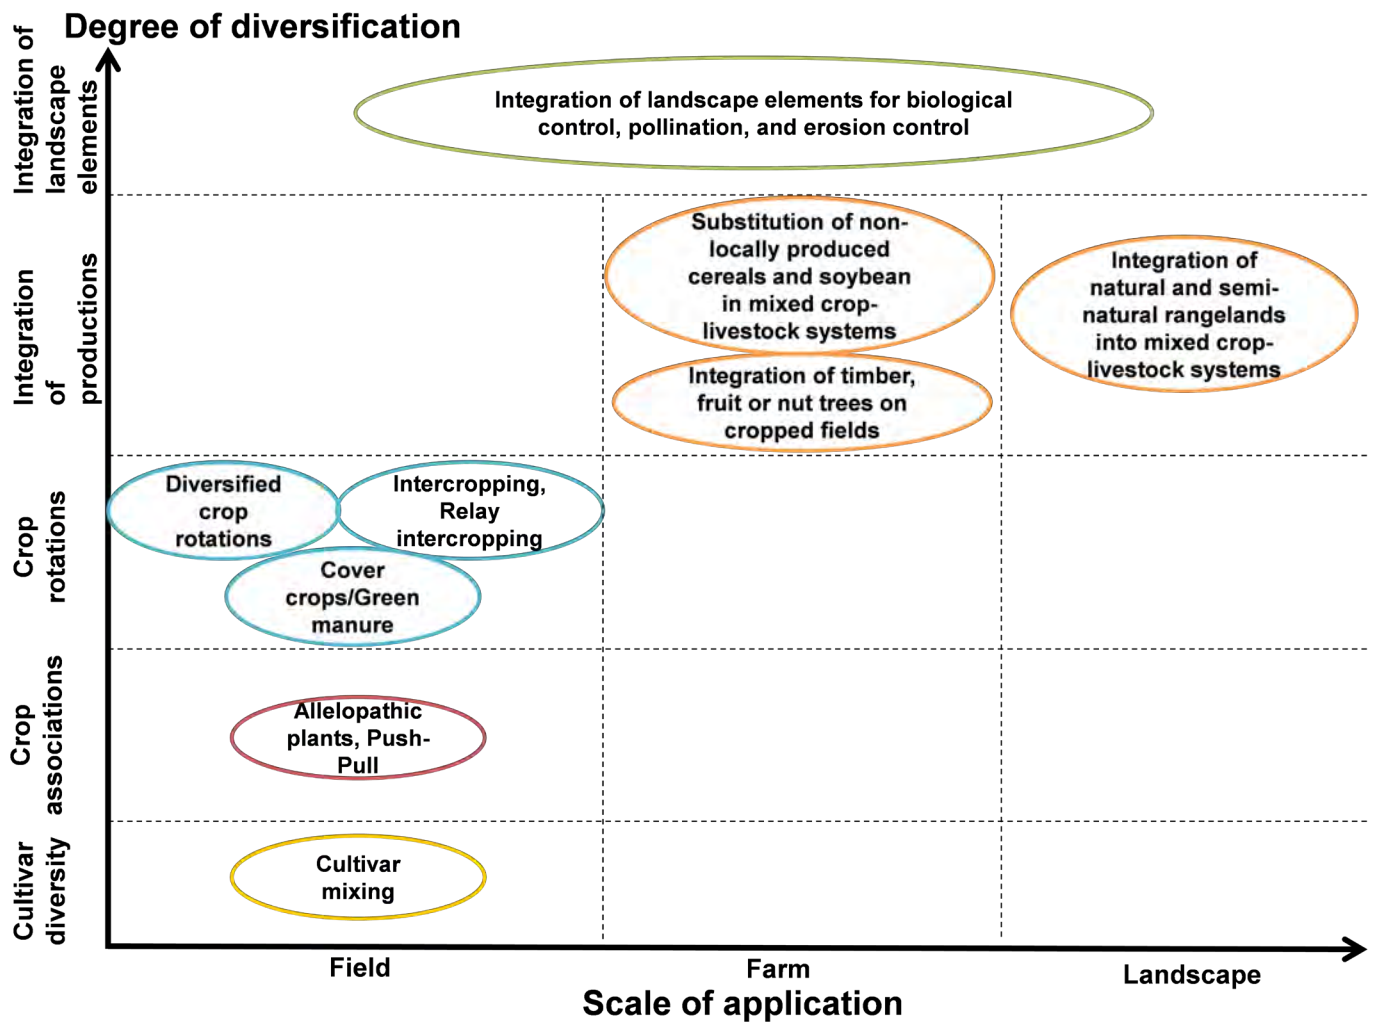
Degree of diversification

Integration of landscape elements

Integration of landscape elements for biological control, pollination, and erosion control

Integration of productions

Substitution of non-locally produced cereals and soybean in mixed crop-livestock systems

Integration of natural and semi-natural rangelands into mixed crop-livestock systems

Integration of timber, fruit or nut trees on cropped fields

Crop rotations

Diversified crop rotations

Intercropping, Relay intercropping

Cover crops/Green manure

Crop associations

Allelopathic plants, Push-Pull

Cultivar diversity

Cultivar mixing

Field

Farm

Landscape

Scale of application